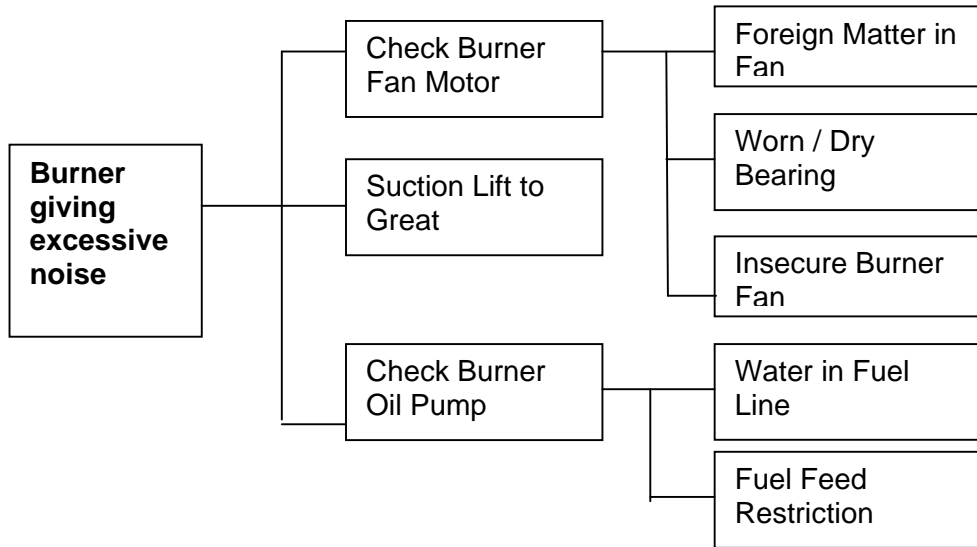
**Burner giving excessive noise**

Check Burner Fan Motor

Foreign Matter in Fan

Worn / Dry Bearing

Insecure Burner Fan

Suction Lift to Great

Check Burner Oil Pump

Water in Fuel Line

Fuel Feed Restriction